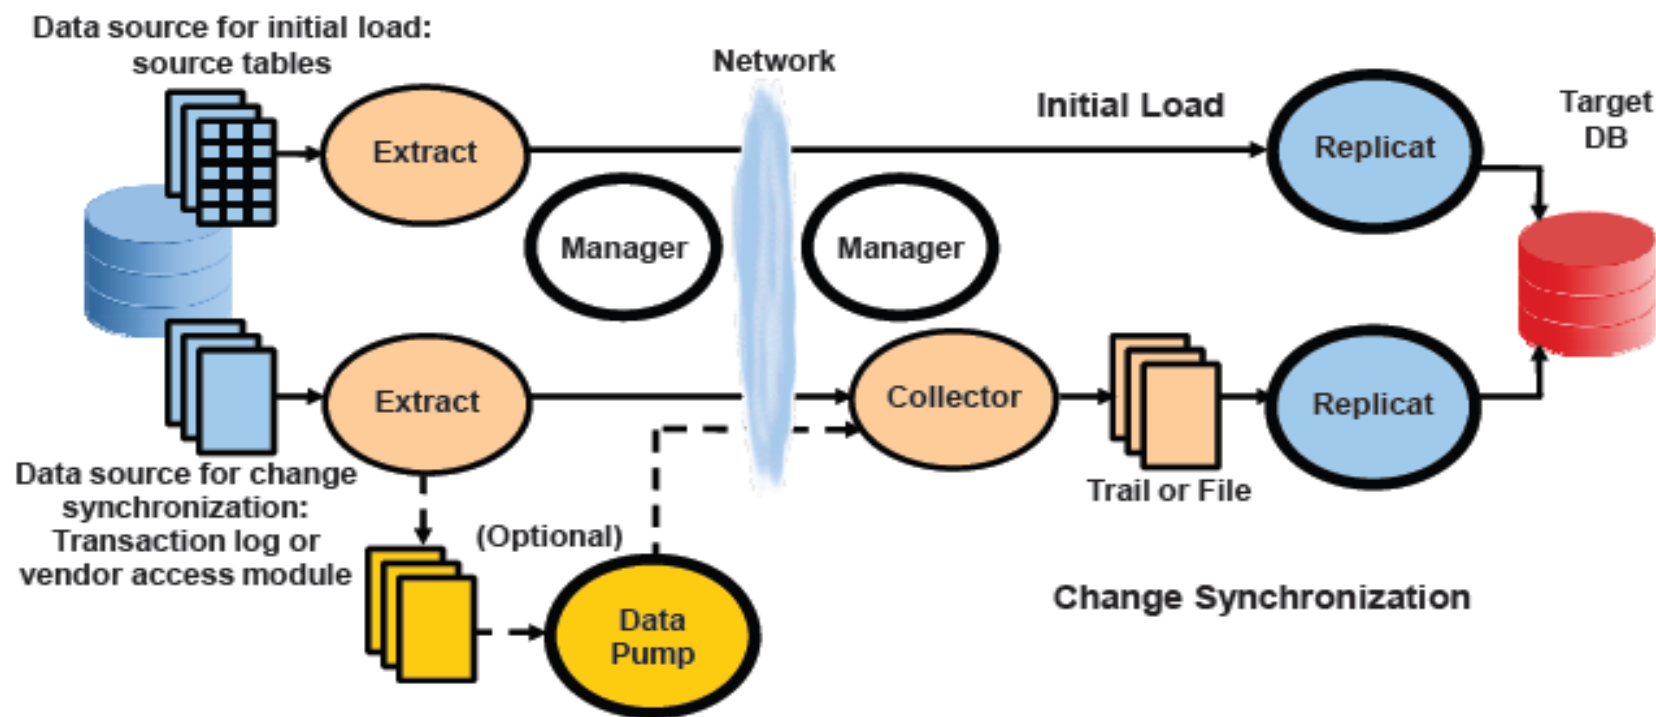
Data source for initial load: source tables

Network

Initial Load

Target DB

Extract

Replicat

Manager

Manager

Extract

Collector

Replicat

Data source for change synchronization: Transaction log or vendor access module

Trail or File

(Optional)

Data Pump

Change Synchronization